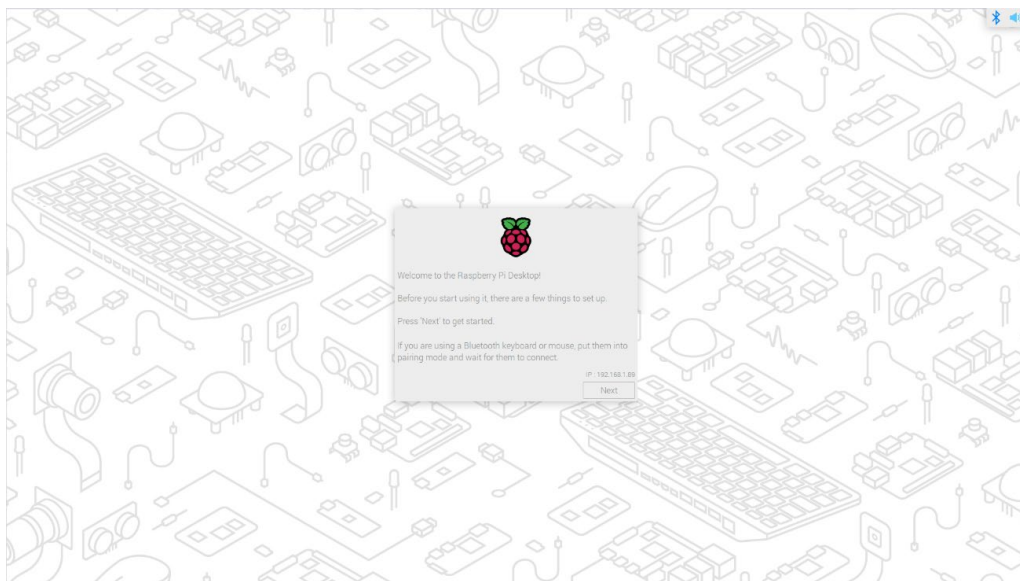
Welcome to the Raspberry Pi Desktop!

Before you start using it, there are a few things to set up.

Press 'Next' to get started.

If you are using a Bluetooth keyboard or mouse, put them into pairing mode and wait for them to connect.

IP : 192.168.1.89

Next